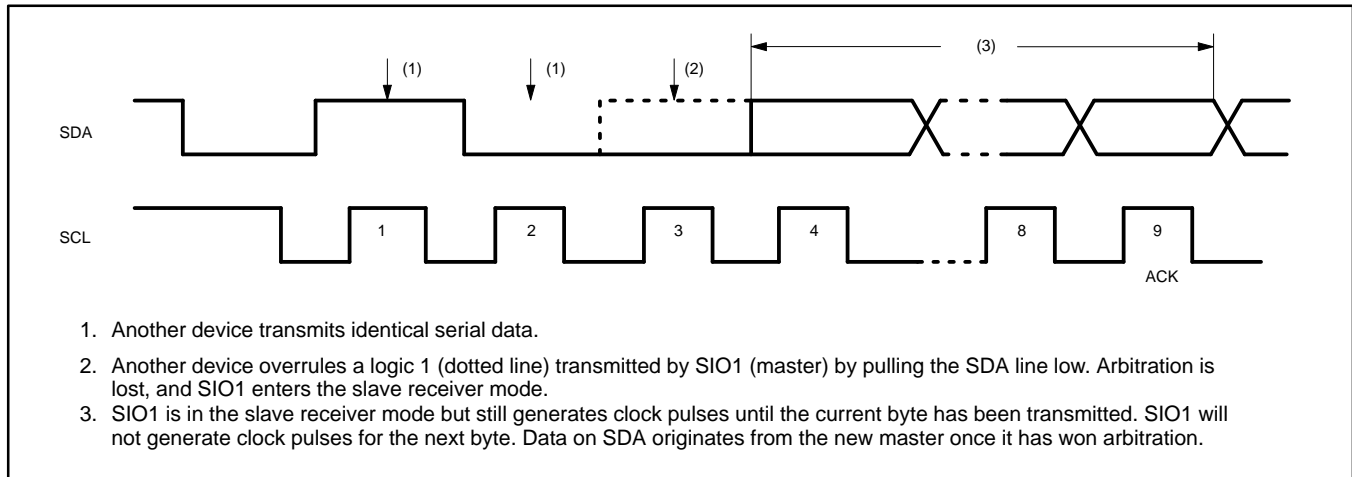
(1)

(1)

(2)

(3)

SDA

SCL

1

2

3

4

8

9

ACK

1. Another device transmits identical serial data.

2. Another device overrules a logic 1 (dotted line) transmitted by SIO1 (master) by pulling the SDA line low. Arbitration is lost, and SIO1 enters the slave receiver mode.

3. SIO1 is in the slave receiver mode but still generates clock pulses until the current byte has been transmitted. SIO1 will not generate clock pulses for the next byte. Data on SDA originates from the new master once it has won arbitration.